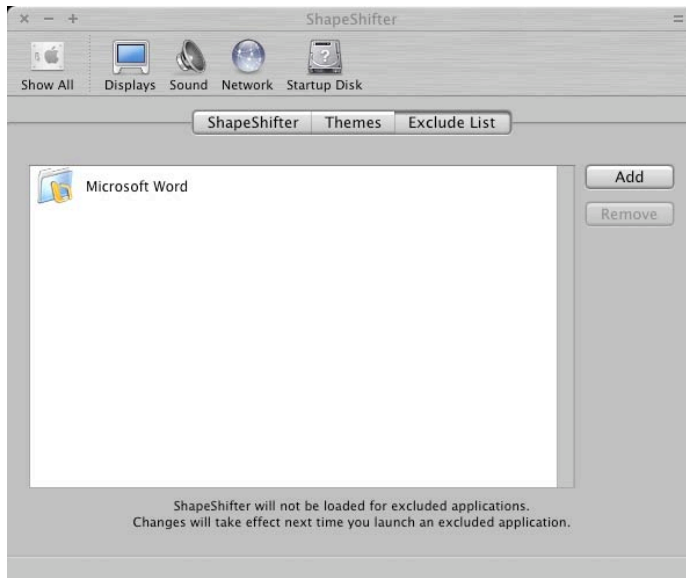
ShapeShifter

Show All Displays Sound Network Startup Disk

ShapeShifter Themes Exclude List

Microsoft Word

Add

Remove

ShapeShifter will not be loaded for excluded applications.
Changes will take effect next time you launch an excluded application.